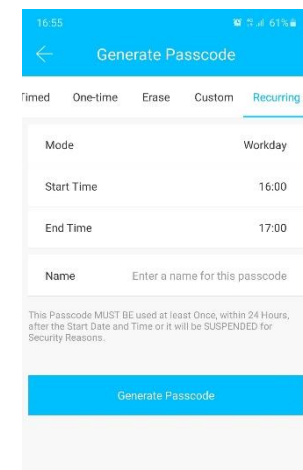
16:55

61%

Generate Passcode

imed One-time Erase Custom Recurring

Mode Workday

Start Time 16:00

End Time 17:00

Name Enter a name for this passcode

This Passcode MUST BE used at least Once, within 24 Hours, after the Start Date and Time or it will be SUSPENDED for Security Reasons.

Generate Passcode